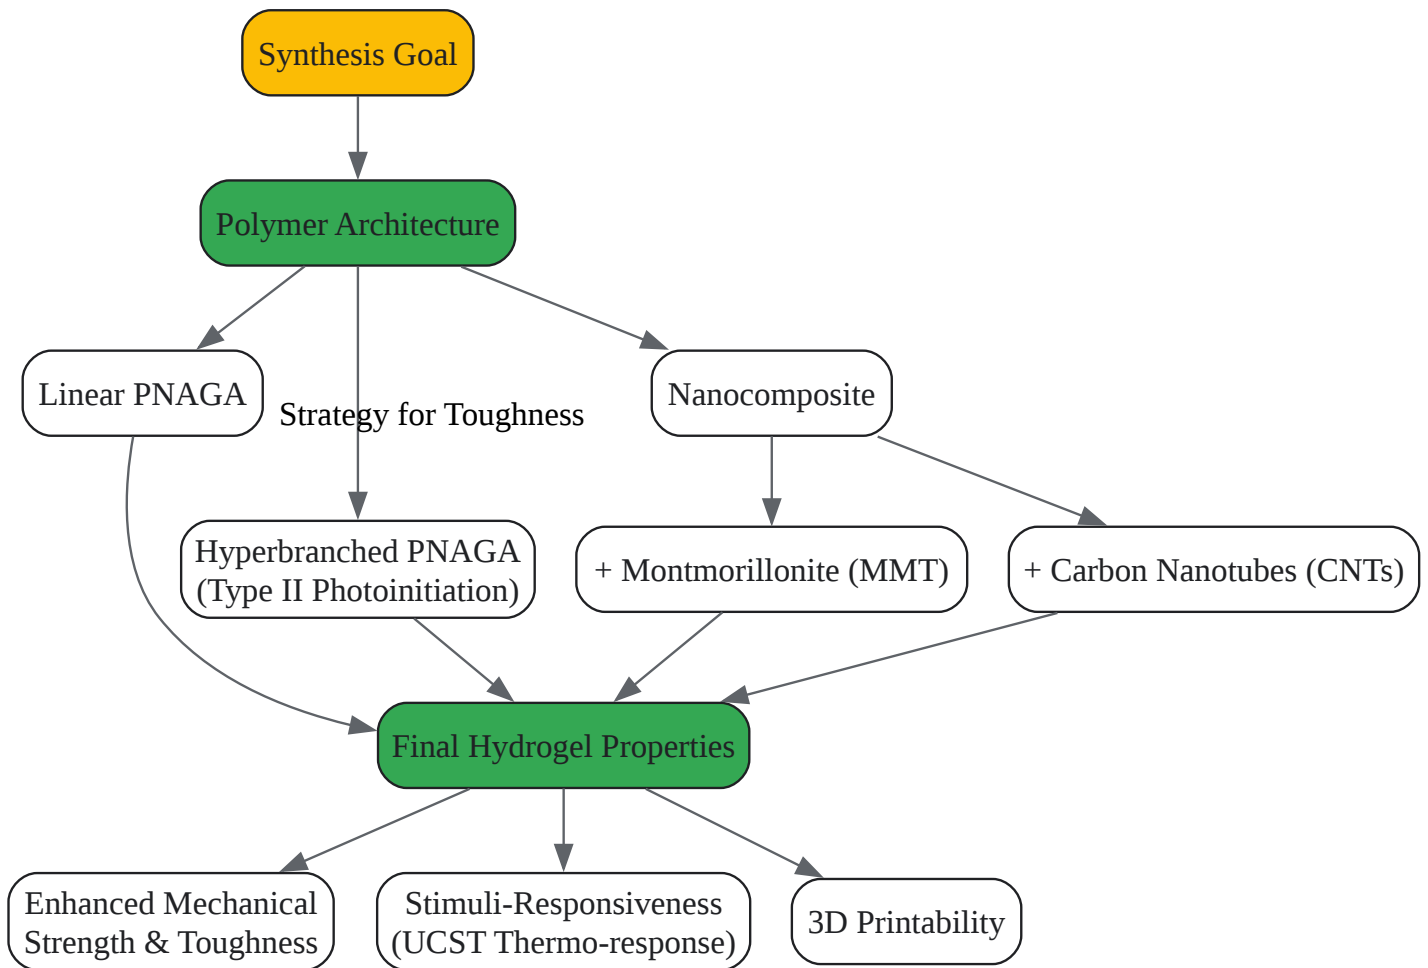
Synthesis Goal

Polymer Architecture

Linear PNAGA

Strategy for Toughness

Nanocomposite

Hyperbranched PNAGA (Type II Photoinitiation)

+ Montmorillonite (MMT)

+ Carbon Nanotubes (CNTs)

Final Hydrogel Properties

Enhanced Mechanical Strength & Toughness

Stimuli-Responsiveness (UCST Thermo-response)

3D Printability